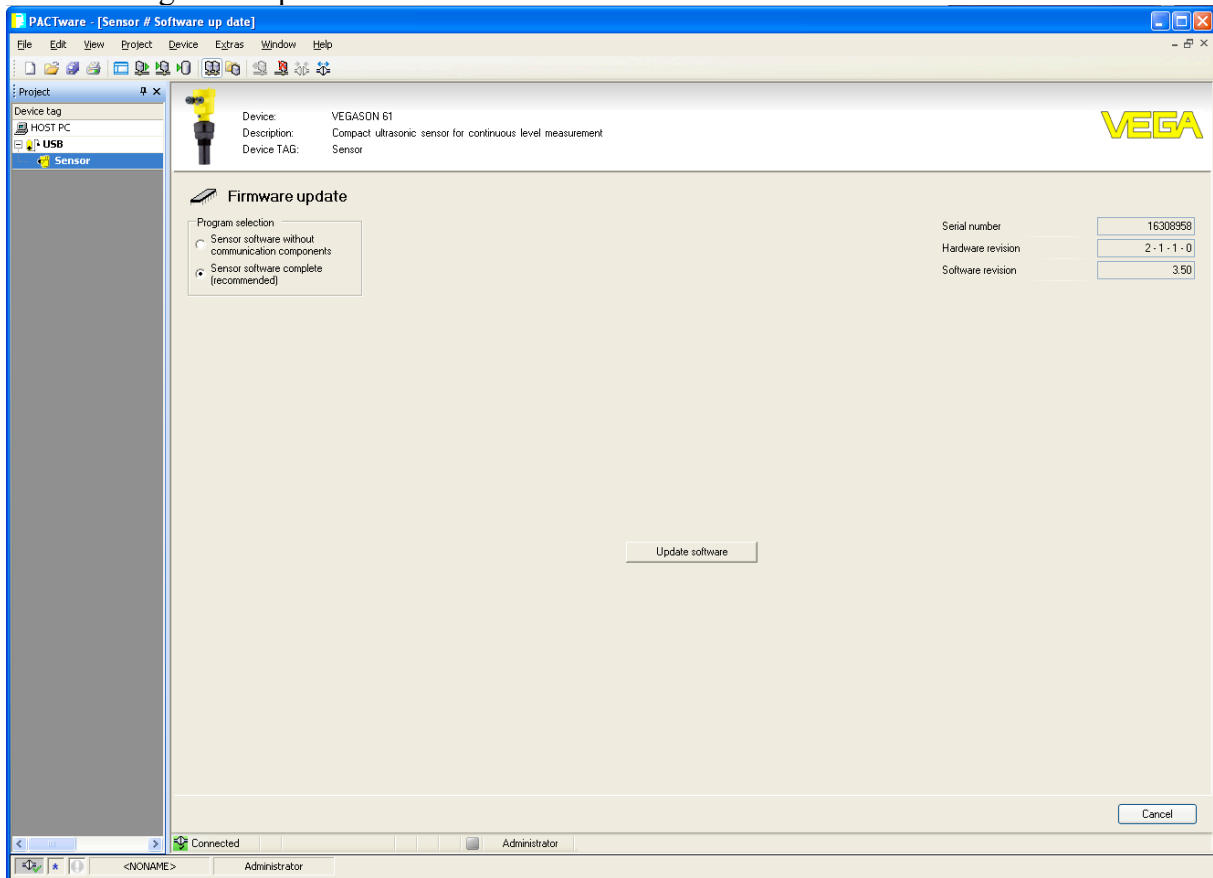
PACTware - [Sensor # Software up date]

File Edit View Project Device Extras Window Help

Project
Device tag
HOST PC
USB
Sensor

Device: VEGASON 61
Description: Compact ultrasonic sensor for continuous level measurement
Device TAG: Sensor

VEGA

Firmware update

Program selection
Sensor software without communication components
Sensor software complete (recommended)

| Serial number | 16308958 |
|---|---|
| Hardware revision | 2 - 1 - 1 - 0 |
| Software revision | 3.50 |

Update software

Cancel

Connected
Administrator

<NONAME>
Administrator